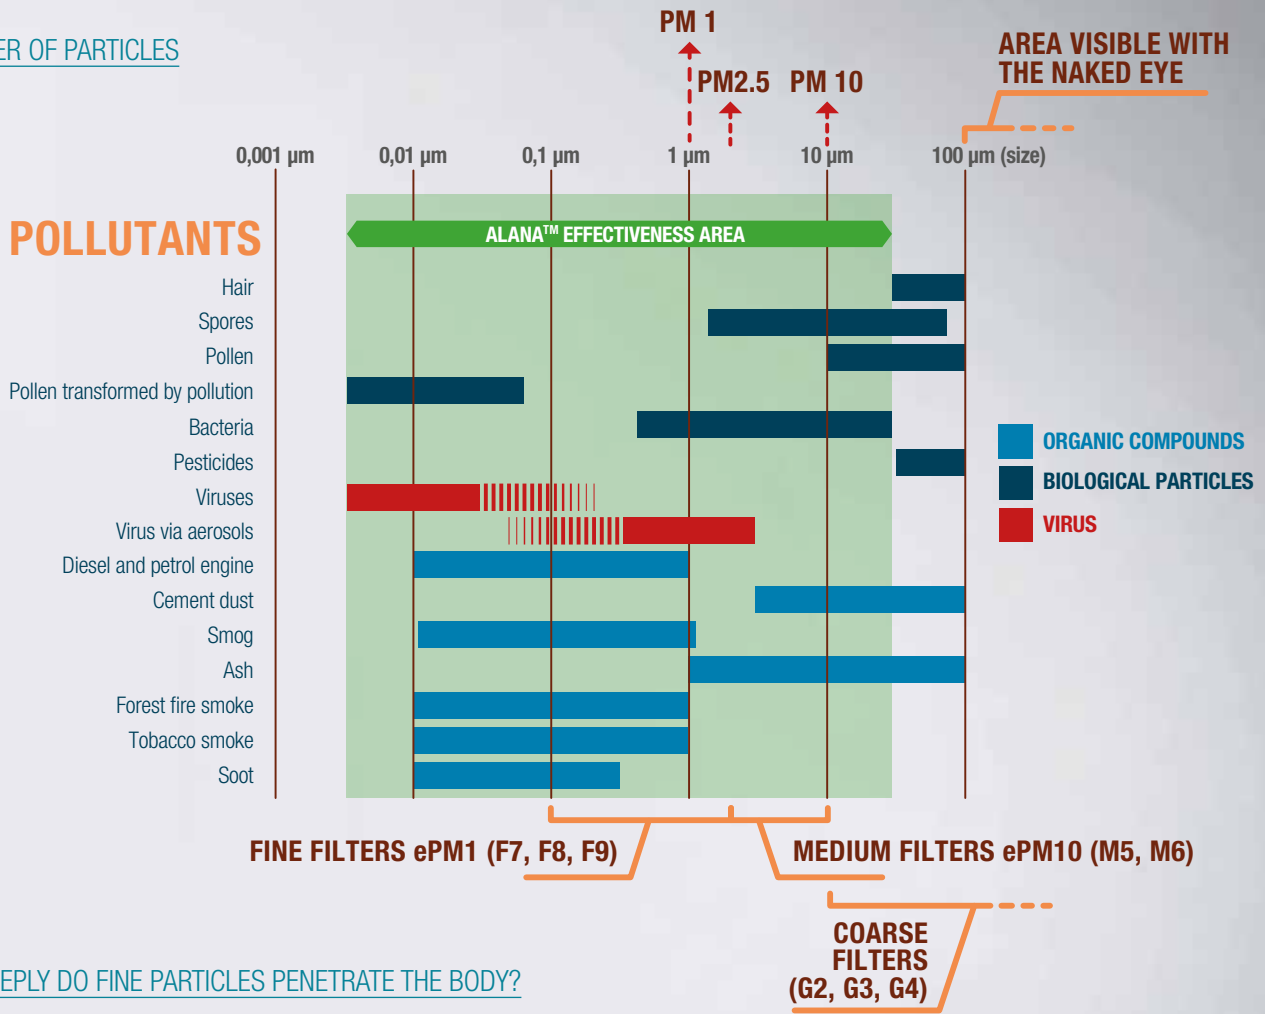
ER OF PARTICLES

PM 1

PM2.5 PM 10

AREA VISIBLE WITH THE NAKED EYE

0,001 µm 0,01 µm 0,1 µm 1 µm 10 µm 100 µm (size)

POLLUTANTS

ALANA$^{TM}$ EFFECTIVENESS AREA

Hair
Spores
Pollen
Pollen transformed by pollution
Bacteria
Pesticides
Viruses
Virus via aerosols
Diesel and petrol engine
Cement dust
Smog
Ash
Forest fire smoke
Tobacco smoke
Soot

ORGANIC COMPOUNDS
BIOLOGICAL PARTICLES
VIRUS

FINE FILTERS ePM1 (F7, F8, F9)

MEDIUM FILTERS ePM10 (M5, M6)

COARSE FILTERS (G2, G3, G4)

EPLY DO FINE PARTICLES PENETRATE THE BODY?